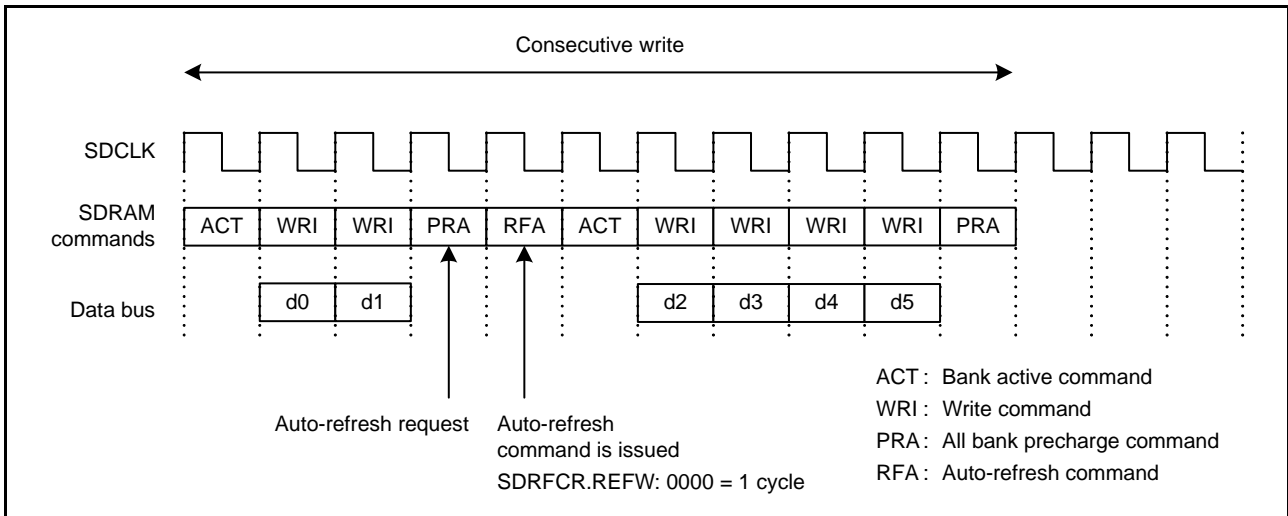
Consecutive write

SDCLK

SDRAM commands

| ACT | WRI | WRI | PRA | RFA | ACT | WRI | WRI | WRI | WRI | PRA |
|---|---|---|---|---|---|---|---|---|---|---|

Data bus

| d0 | d1 | d2 | d3 | d4 | d5 |
|---|---|---|---|---|---|

Auto-refresh request

Auto-refresh command is issued
SDRFCR.REFW: 0000 = 1 cycle

ACT : Bank active command
WRI : Write command
PRA : All bank precharge command
RFA : Auto-refresh command